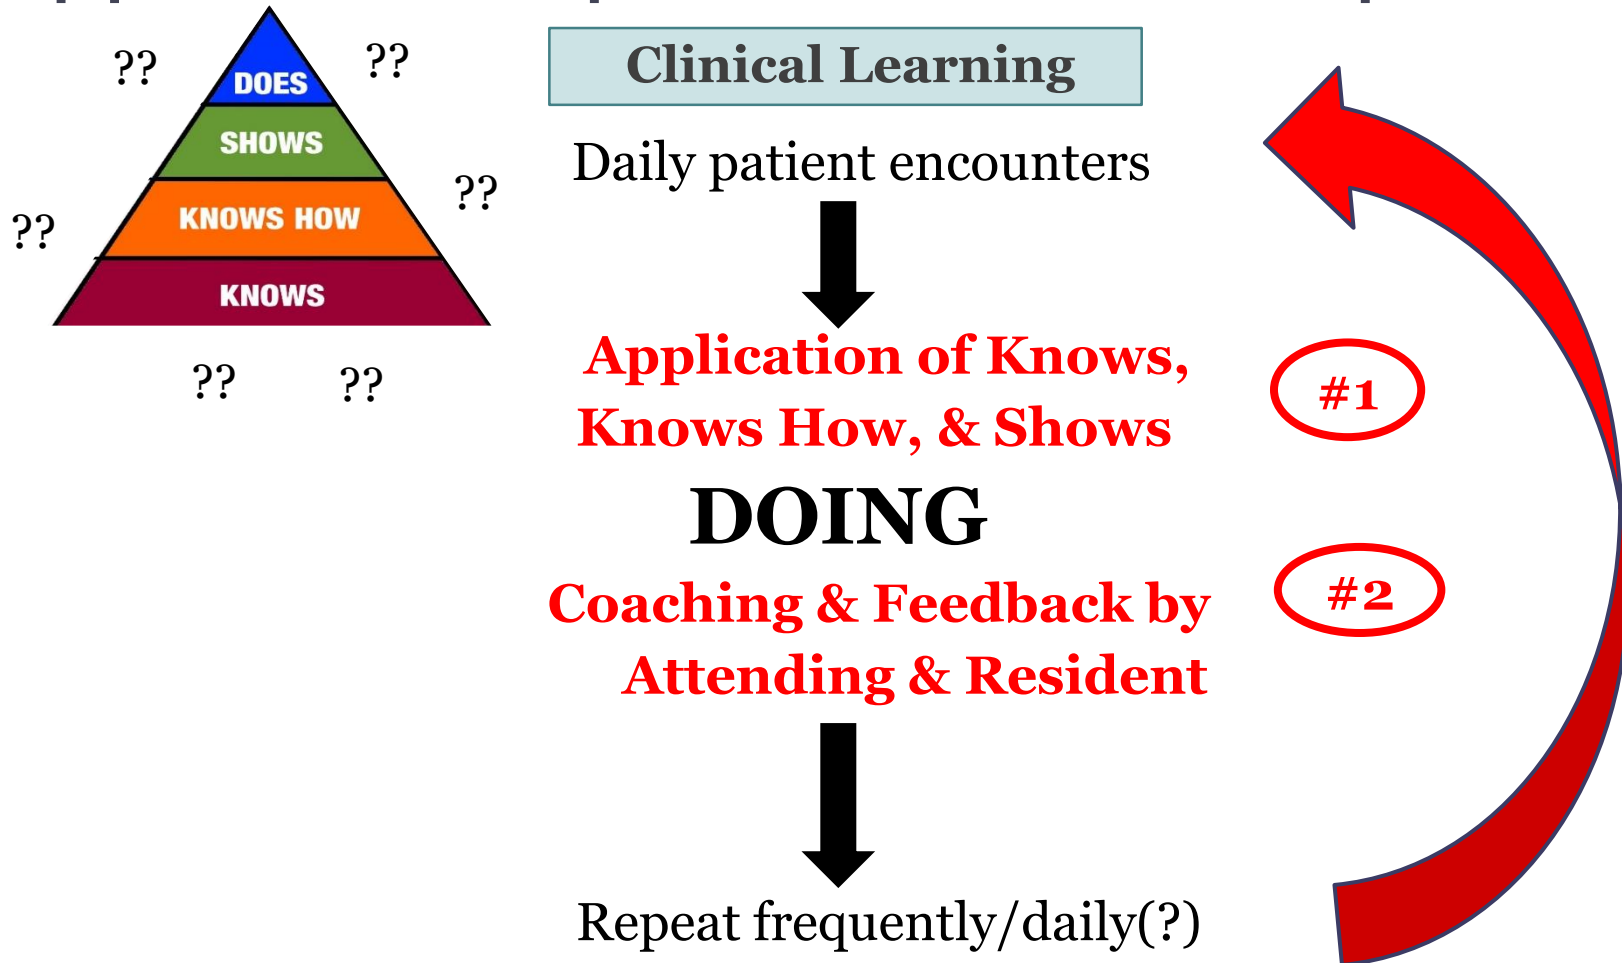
??
DOES
??
SHOWS
??
??
KNOWS HOW
KNOWS
??
??

Clinical Learning

Daily patient encounters

Application of Knows, Knows How, & Shows

#1

DOING

#2

Coaching & Feedback by Attending & Resident

Repeat frequently/daily(?)